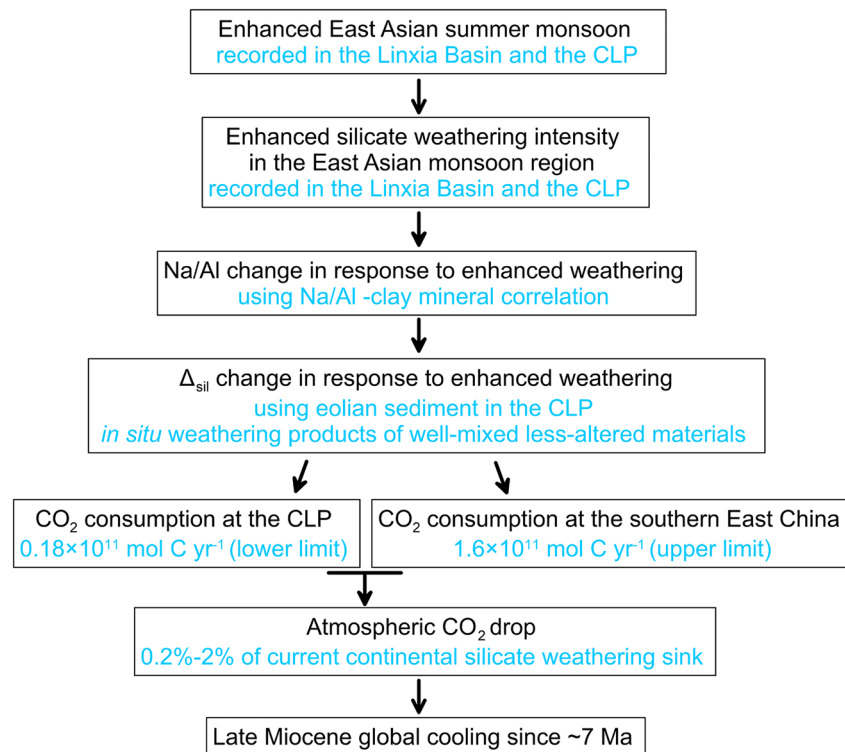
Enhanced East Asian summer monsoon
recorded in the Linxia Basin and the CLP

Enhanced silicate weathering intensity in the East Asian monsoon region
recorded in the Linxia Basin and the CLP

Na/Al change in response to enhanced weathering
using Na/Al -clay mineral correlation

$\Delta_{sil}$ change in response to enhanced weathering
using eolian sediment in the CLP
in situ weathering products of well-mixed less-altered materials

$CO_2$ consumption at the CLP
$0.18\times10^{11}$ mol C yr$^{-1}$ (lower limit)

$CO_2$ consumption at the southern East China
$1.6\times10^{11}$ mol C yr$^{-1}$ (upper limit)

Atmospheric $CO_2$ drop
0.2%-2% of current continental silicate weathering sink

Late Miocene global cooling since ~7 Ma